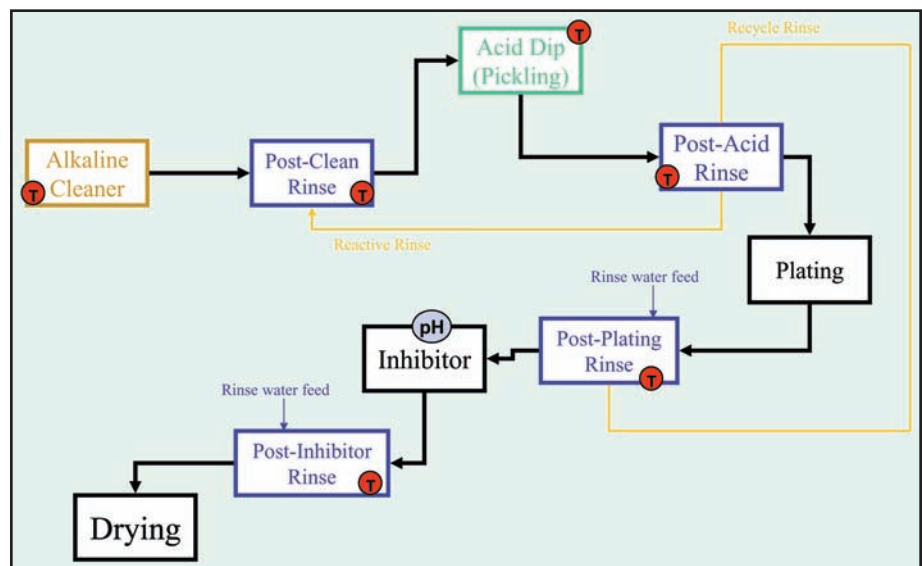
Alkaline Cleaner
T

Post-Clean Rinse
T

Acid Dip (Pickling)
T

Recycle Rinse

Post-Acid Rinse
T

Reactive Rinse

Plating

Rinse water feed

Post-Plating Rinse
T

pH
Inhibitor

Rinse water feed

Post-Inhibitor Rinse
T

Drying